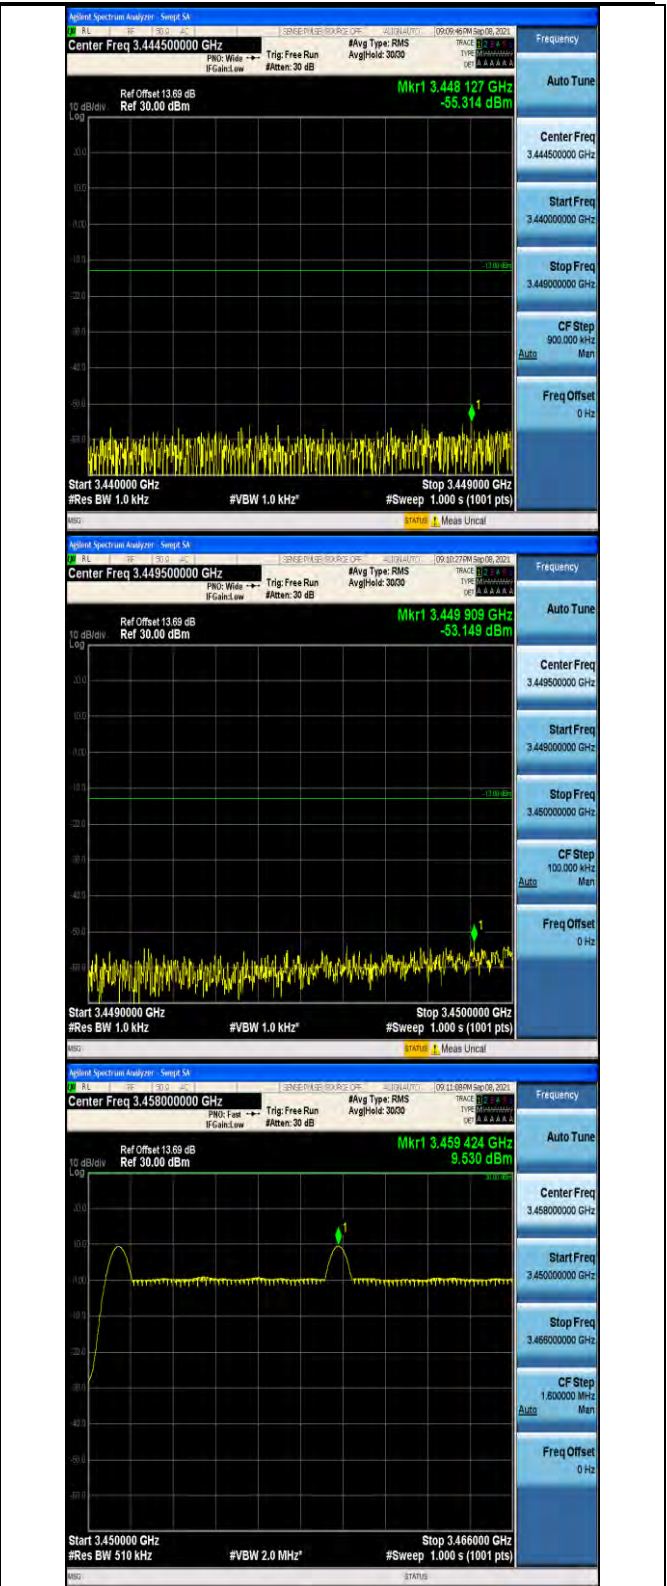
Agilent Spectrum Analyzer - Swept SA
RL RF 50 Ω AC SENSE:PULSE SOURCE OFF ALIGN AUTO 09:09:46 PM Sep 08, 2021
Center Freq 3.444500000 GHz
PNO: Wide IFGain:Low Trig: Free Run #Atten: 30 dB
#Avg Type: RMS Avg|Hold: 30/30
TRACE TYPE DET
Frequency
Auto Tune
Ref Offset 13.69 dB
10 dB/div Ref 30.00 dBm
Log
Mkr1 3.448 127 GHz
-55.314 dBm
20.0
10.0
0.00
-10.0
-13.00 dBm
-20.0
-30.0
-40.0
-50.0
-60.0
1
Center Freq
3.444500000 GHz
Start Freq
3.440000000 GHz
Stop Freq
3.449000000 GHz
CF Step
900.000 kHz
Auto Man
Freq Offset
0 Hz
Start 3.440000 GHz
#Res BW 1.0 kHz
#VBW 1.0 kHz*
Stop 3.449000 GHz
#Sweep 1.000 s (1001 pts)
MSG
STATUS Meas Uncal

Agilent Spectrum Analyzer - Swept SA
RL RF 50 Ω AC SENSE:PULSE SOURCE OFF ALIGN AUTO 09:10:27 PM Sep 08, 2021
Center Freq 3.449500000 GHz
PNO: Wide IFGain:Low Trig: Free Run #Atten: 30 dB
#Avg Type: RMS Avg|Hold: 30/30
TRACE TYPE DET
Frequency
Auto Tune
Ref Offset 13.69 dB
10 dB/div Ref 30.00 dBm
Log
Mkr1 3.449 909 GHz
-53.149 dBm
20.0
10.0
0.00
-10.0
-13.00 dBm
-20.0
-30.0
-40.0
-50.0
-60.0
1
Center Freq
3.449500000 GHz
Start Freq
3.449000000 GHz
Stop Freq
3.450000000 GHz
CF Step
100.000 kHz
Auto Man
Freq Offset
0 Hz
Start 3.4490000 GHz
#Res BW 1.0 kHz
#VBW 1.0 kHz*
Stop 3.4500000 GHz
#Sweep 1.000 s (1001 pts)
MSG
STATUS Meas Uncal

Agilent Spectrum Analyzer - Swept SA
RL RF 50 Ω AC SENSE:PULSE SOURCE OFF ALIGN AUTO 09:11:08 PM Sep 08, 2021
Center Freq 3.458000000 GHz
PNO: Fast IFGain:Low Trig: Free Run #Atten: 30 dB
#Avg Type: RMS Avg|Hold: 30/30
TRACE TYPE DET
Frequency
Auto Tune
Ref Offset 13.69 dB
10 dB/div Ref 30.00 dBm
Log
Mkr1 3.459 424 GHz
9.530 dBm
30.00 dBm
20.0
10.0
0.00
-10.0
-20.0
-30.0
-40.0
-50.0
-60.0
1
Center Freq
3.458000000 GHz
Start Freq
3.450000000 GHz
Stop Freq
3.466000000 GHz
CF Step
1.600000 MHz
Auto Man
Freq Offset
0 Hz
Start 3.450000 GHz
#Res BW 510 kHz
#VBW 2.0 MHz*
Stop 3.466000 GHz
#Sweep 1.000 s (1001 pts)
MSG
STATUS